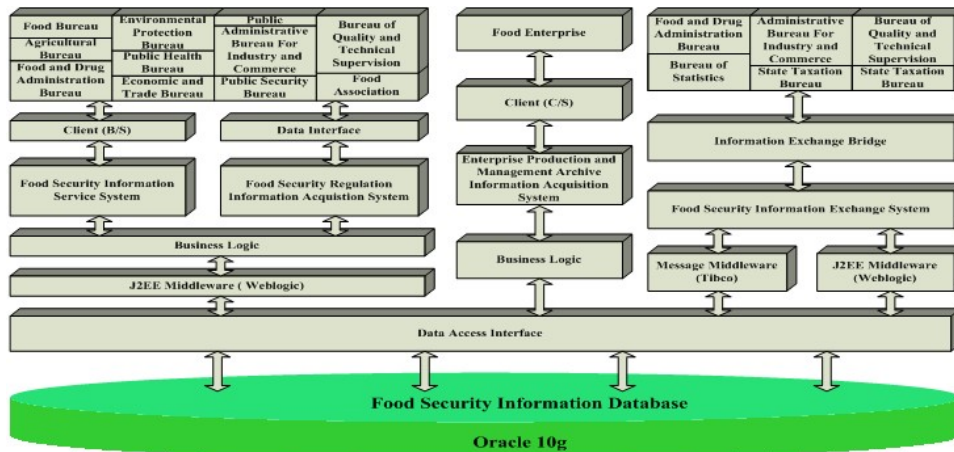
Food Bureau
Agricultural Bureau
Food and Drug Administration Bureau
Environmental Protection Bureau
Public Health Bureau
Economic and Trade Bureau
Public Administrative Bureau For Industry and Commerce
Public Security Bureau
Bureau of Quality and Technical Supervision
Food Association

Client (B/S)
Data Interface
Food Security Information Service System
Food Security Regulation Information Acquistion System
Business Logic
J2EE Middleware ( Weblogic)

Food Enterprise
Client (C/S)
Enterprise Production and Management Archive Information Acquisition System
Business Logic

Food and Drug Administration Bureau
Bureau of Statistics
Administrative Bureau For Industry and Commerce
State Taxation Bureau
Bureau of Quality and Technical Supervision
State Taxation Bureau
Information Exchange Bridge
Food Security Information Exchange System
Message Middleware (Tibco)
J2EE Middleware (Weblogic)

Data Access Interface
Food Security Information Database
Oracle 10g